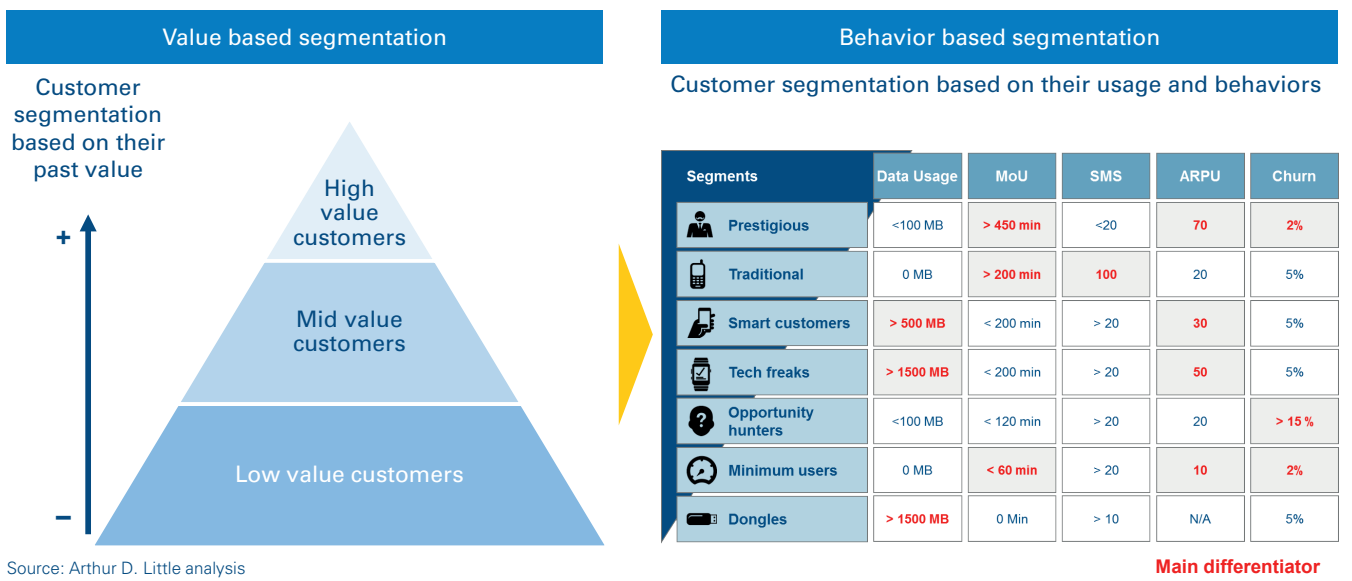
Value based segmentation

Customer segmentation based on their past value

+

High value customers

Mid value customers

Low value customers

–

Behavior based segmentation

Customer segmentation based on their usage and behaviors

| Segments | Data Usage | MoU | SMS | ARPU | Churn |
|---|---|---|---|---|---|
| Prestigious | <100 MB | > 450 min | <20 | 70 | 2% |
| Traditional | 0 MB | > 200 min | 100 | 20 | 5% |
| Smart customers | > 500 MB | < 200 min | > 20 | 30 | 5% |
| Tech freaks | > 1500 MB | < 200 min | > 20 | 50 | 5% |
| Opportunity hunters | <100 MB | < 120 min | > 20 | 20 | > 15 % |
| Minimum users | 0 MB | < 60 min | > 20 | 10 | 2% |
| Dongles | > 1500 MB | 0 Min | > 10 | N/A | 5% |

Main differentiator

Source: Arthur D. Little analysis